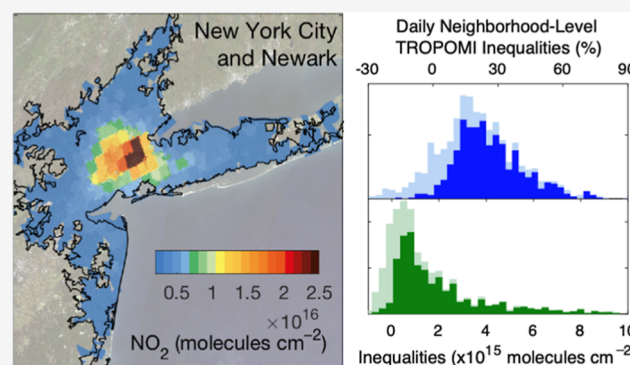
New York City and Newark

0.5 1 1.5 2 2.5

$\times10^{16}$

$NO_2$ (molecules $cm^{-2}$)

Daily Neighborhood-Level TROPOMI Inequalities (%)

-30 0 30 60 90

0 2 4 6 8 10

Inequalities (x$10^{15}$ molecules $cm^{-2}$